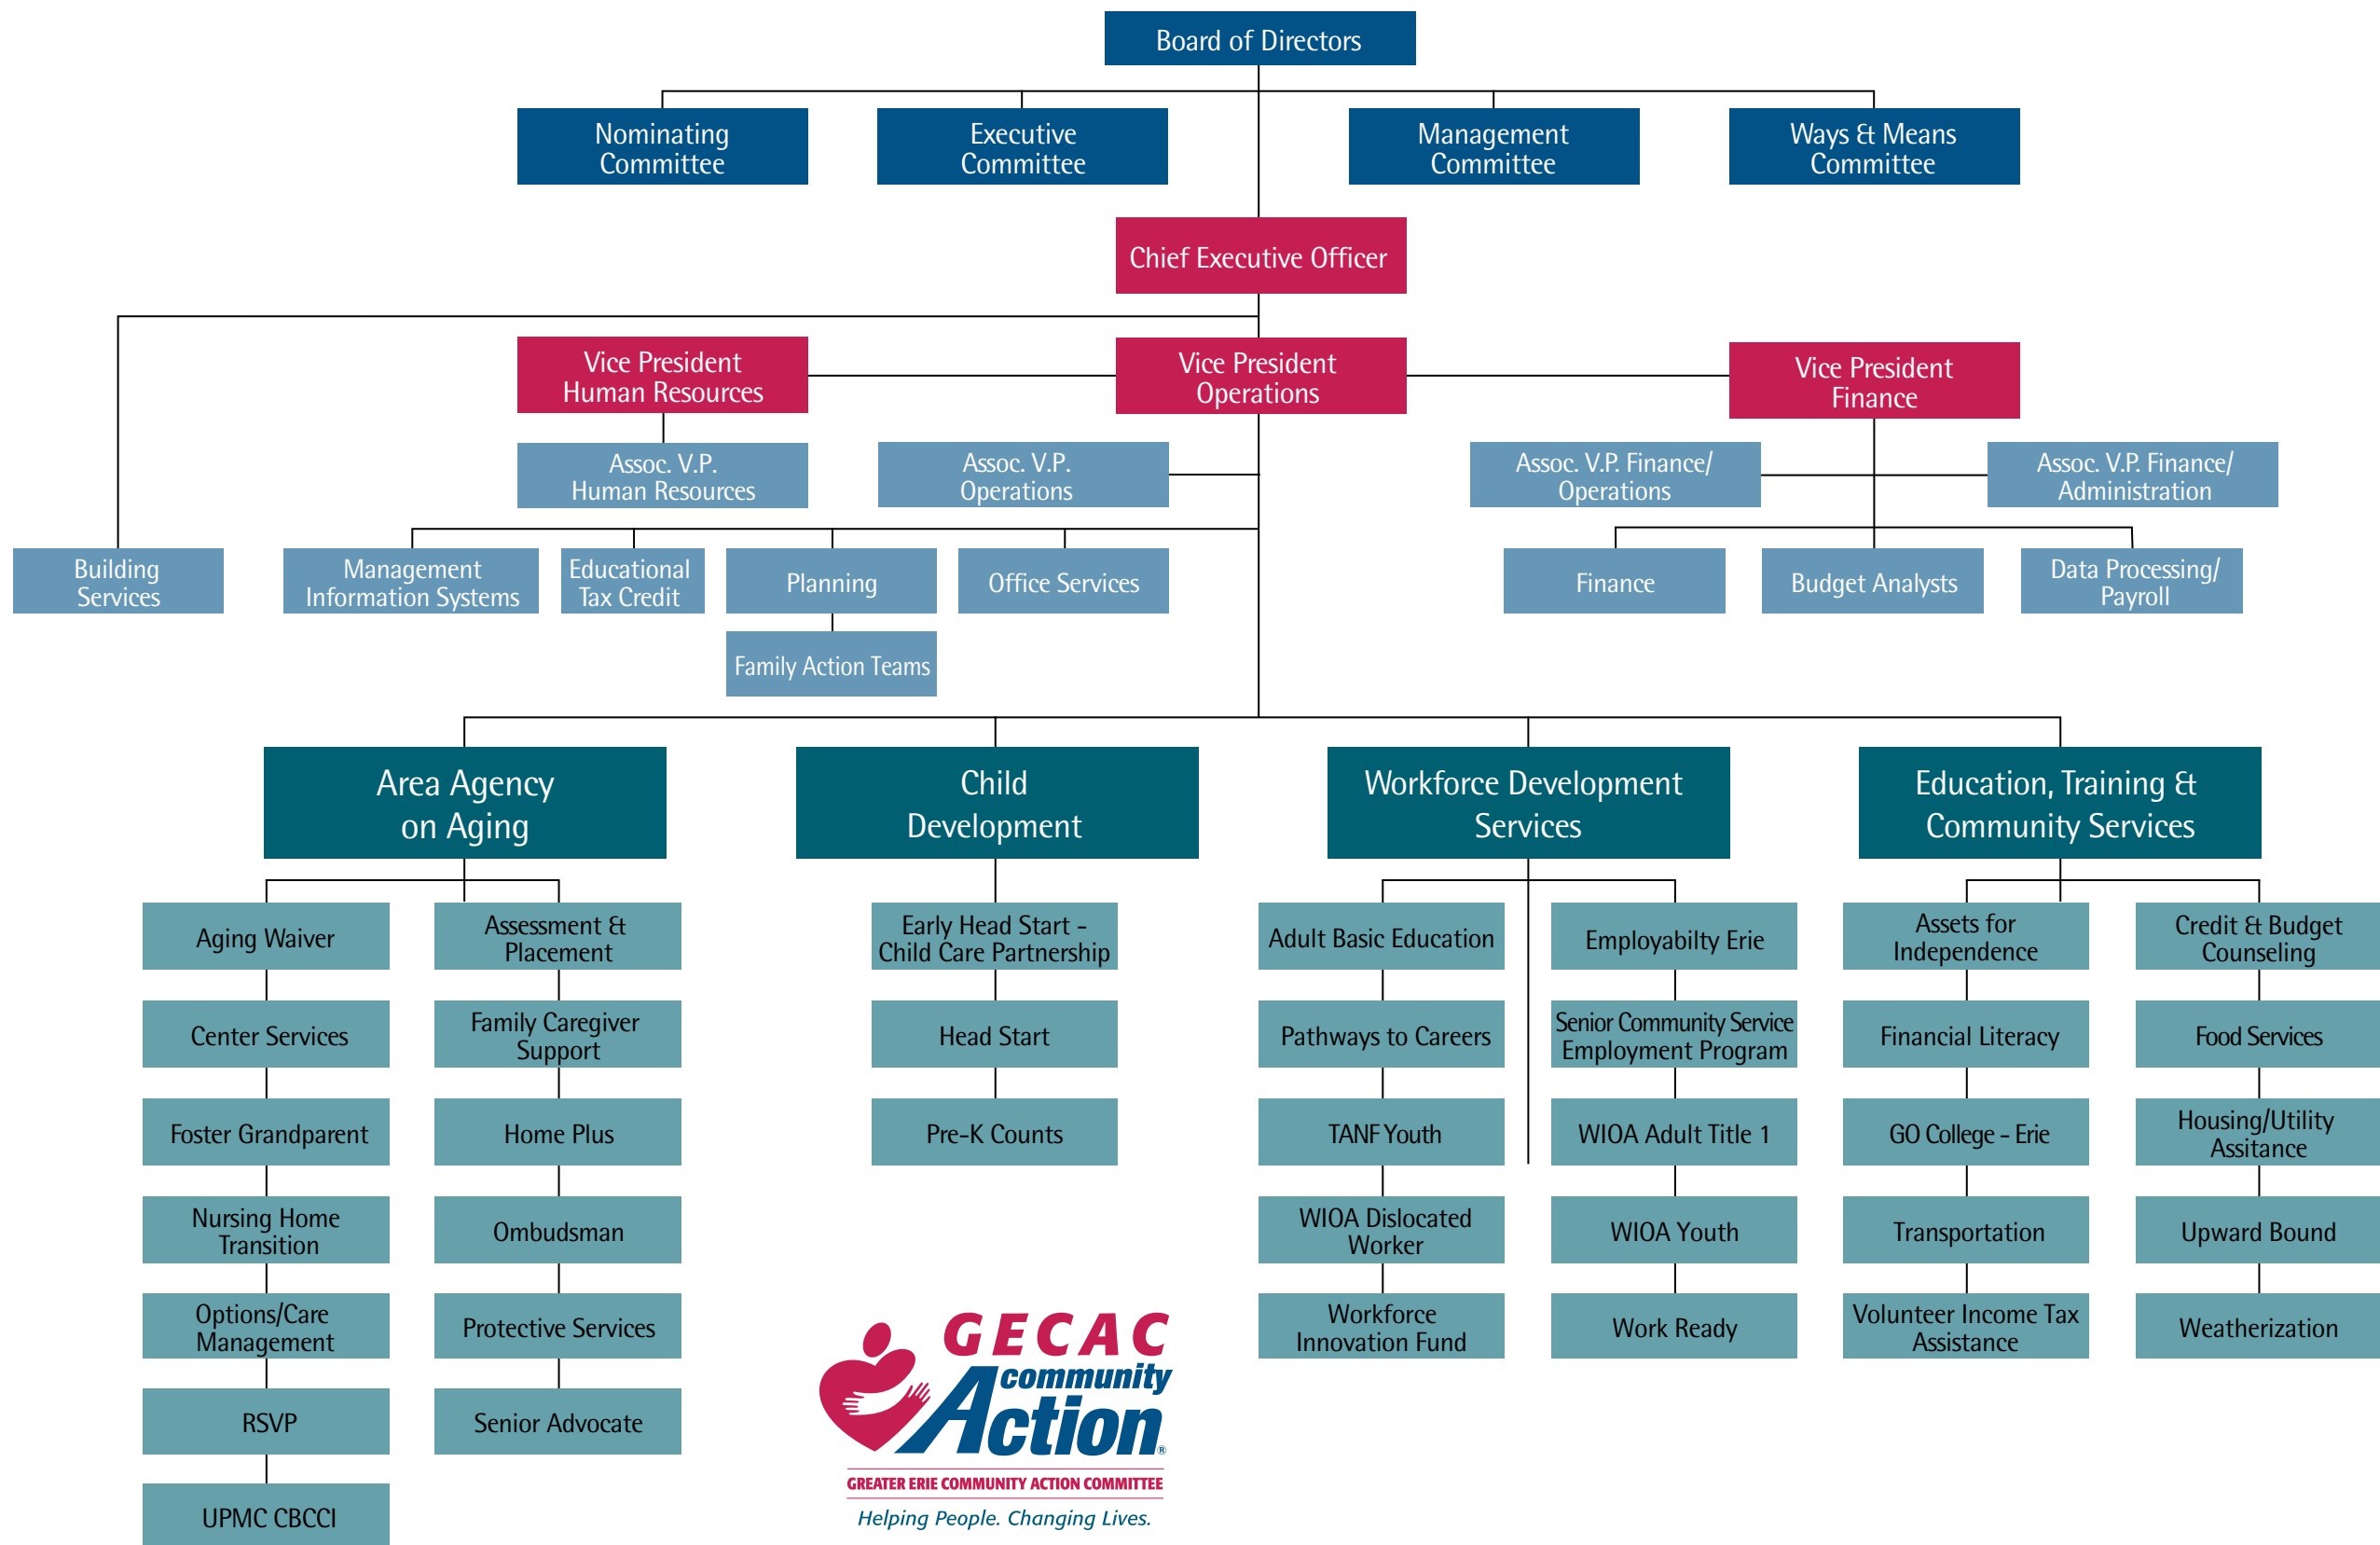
Board of Directors

Nominating Committee

Executive Committee

Management Committee

Ways & Means Committee

Chief Executive Officer

Vice President Human Resources

Vice President Operations

Vice President Finance

Assoc. V.P. Human Resources

Assoc. V.P. Operations

Assoc. V.P. Finance/ Operations

Assoc. V.P. Finance/ Administration

Building Services

Management Information Systems

Educational Tax Credit

Planning

Office Services

Family Action Teams

Finance

Budget Analysts

Data Processing/ Payroll

Area Agency on Aging

Child Development

Workforce Development Services

Education, Training & Community Services

Aging Waiver

Center Services

Foster Grandparent

Nursing Home Transition

Options/Care Management

RSVP

UPMC CBCCI

Assessment & Placement

Family Caregiver Support

Home Plus

Ombudsman

Protective Services

Senior Advocate

Early Head Start - Child Care Partnership

Head Start

Pre-K Counts

Adult Basic Education

Pathways to Careers

TANF Youth

WIOA Dislocated Worker

Workforce Innovation Fund

Employabilty Erie

Senior Community Service Employment Program

WIOA Adult Title 1

WIOA Youth

Work Ready

Assets for Independence

Financial Literacy

GO College - Erie

Transportation

Volunteer Income Tax Assistance

Credit & Budget Counseling

Food Services

Housing/Utility Assitance

Upward Bound

Weatherization

GECAC community Action®
GREATER ERIE COMMUNITY ACTION COMMITTEE
Helping People. Changing Lives.